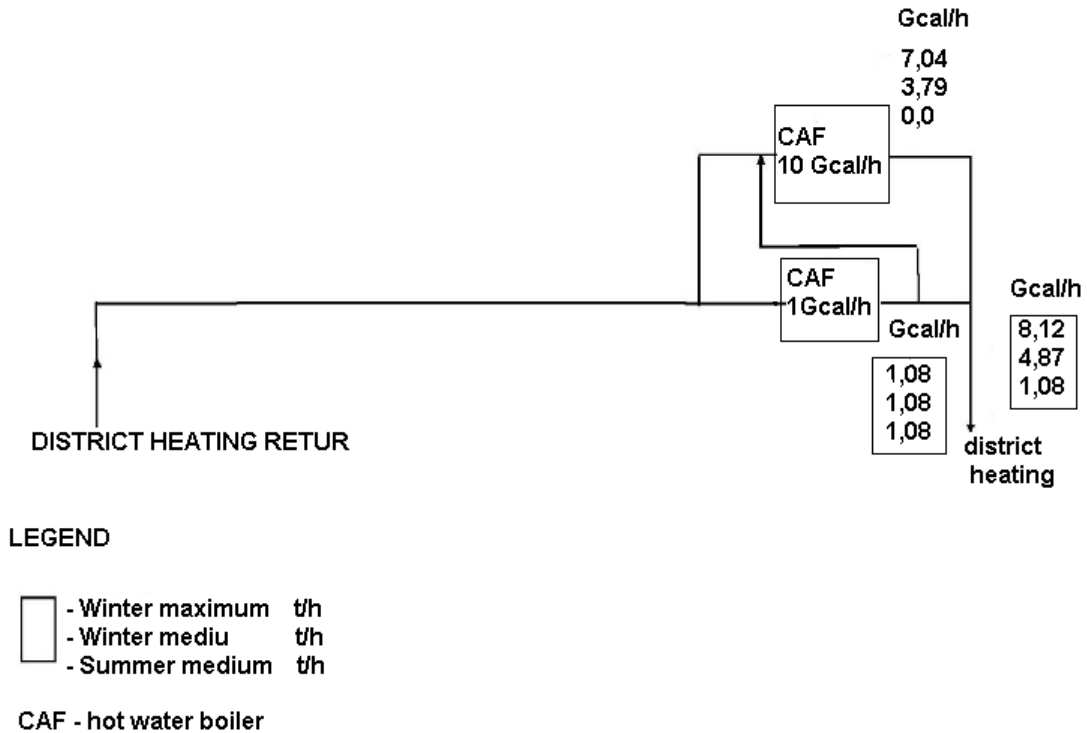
Gcal/h
7,04
3,79
0,0

CAF
10 Gcal/h

CAF
1Gcal/h

Gcal/h
1,08
1,08
1,08

Gcal/h
8,12
4,87
1,08

DISTRICT HEATING RETUR

district heating

LEGEND

- Winter maximum t/h
- Winter mediu t/h
- Summer medium t/h

CAF - hot water boiler